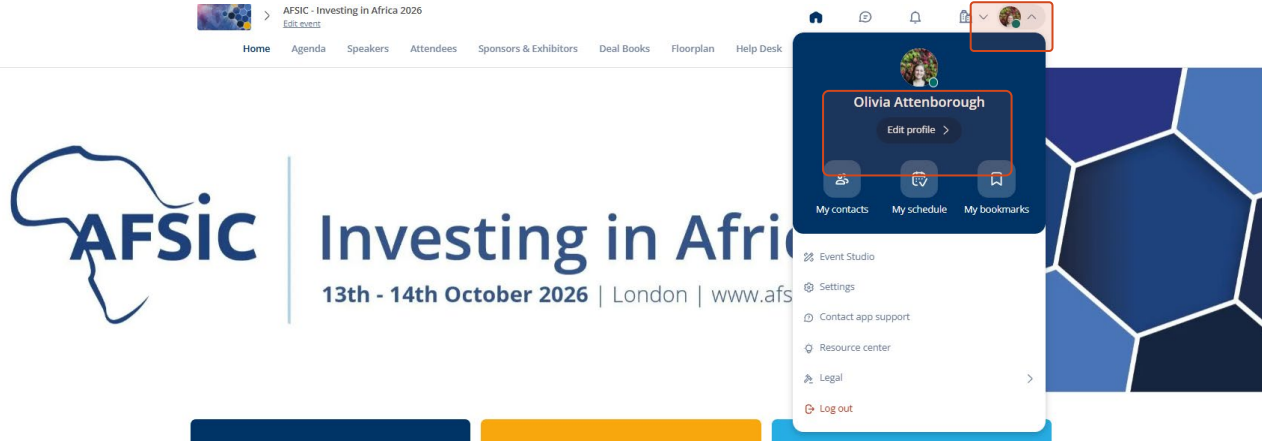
AFSIC - Investing in Africa 2026
Edit event

Home Agenda Speakers Attendees Sponsors & Exhibitors Deal Books Floorplan Help Desk

Olivia Attenborough
Edit profile >

My contacts My schedule My bookmarks

Event Studio
Settings
Contact app support
Resource center
Legal
Log out

AFSIC

Investing in Afric

13th - 14th October 2026 | London | www.afs